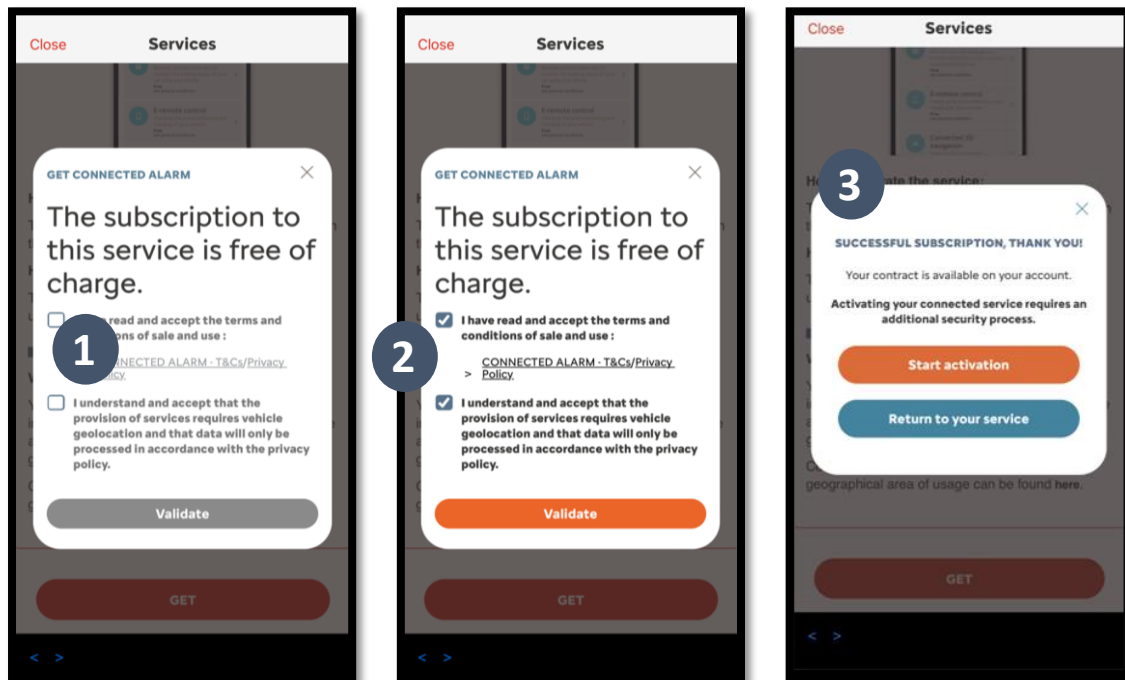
Close
Services

GET CONNECTED ALARM

The subscription to this service is free of charge.

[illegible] read and accept the terms and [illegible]ons of sale and use :

1

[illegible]NECTED ALARM - T&Cs/Privacy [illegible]licy

I understand and accept that the provision of services requires vehicle geolocation and that data will only be processed in accordance with the privacy policy.

Validate

GET

< >

Close
Services

GET CONNECTED ALARM

The subscription to this service is free of charge.

2

I have read and accept the terms and conditions of sale and use :

> CONNECTED ALARM - T&Cs/Privacy Policy

I understand and accept that the provision of services requires vehicle geolocation and that data will only be processed in accordance with the privacy policy.

Validate

GET

< >

Close
Services

3

H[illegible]ate the service:

SUCCESSFUL SUBSCRIPTION, THANK YOU!

Your contract is available on your account.

Activating your connected service requires an additional security process.

Start activation

Return to your service

geographical area of usage can be found here.

GET

< >